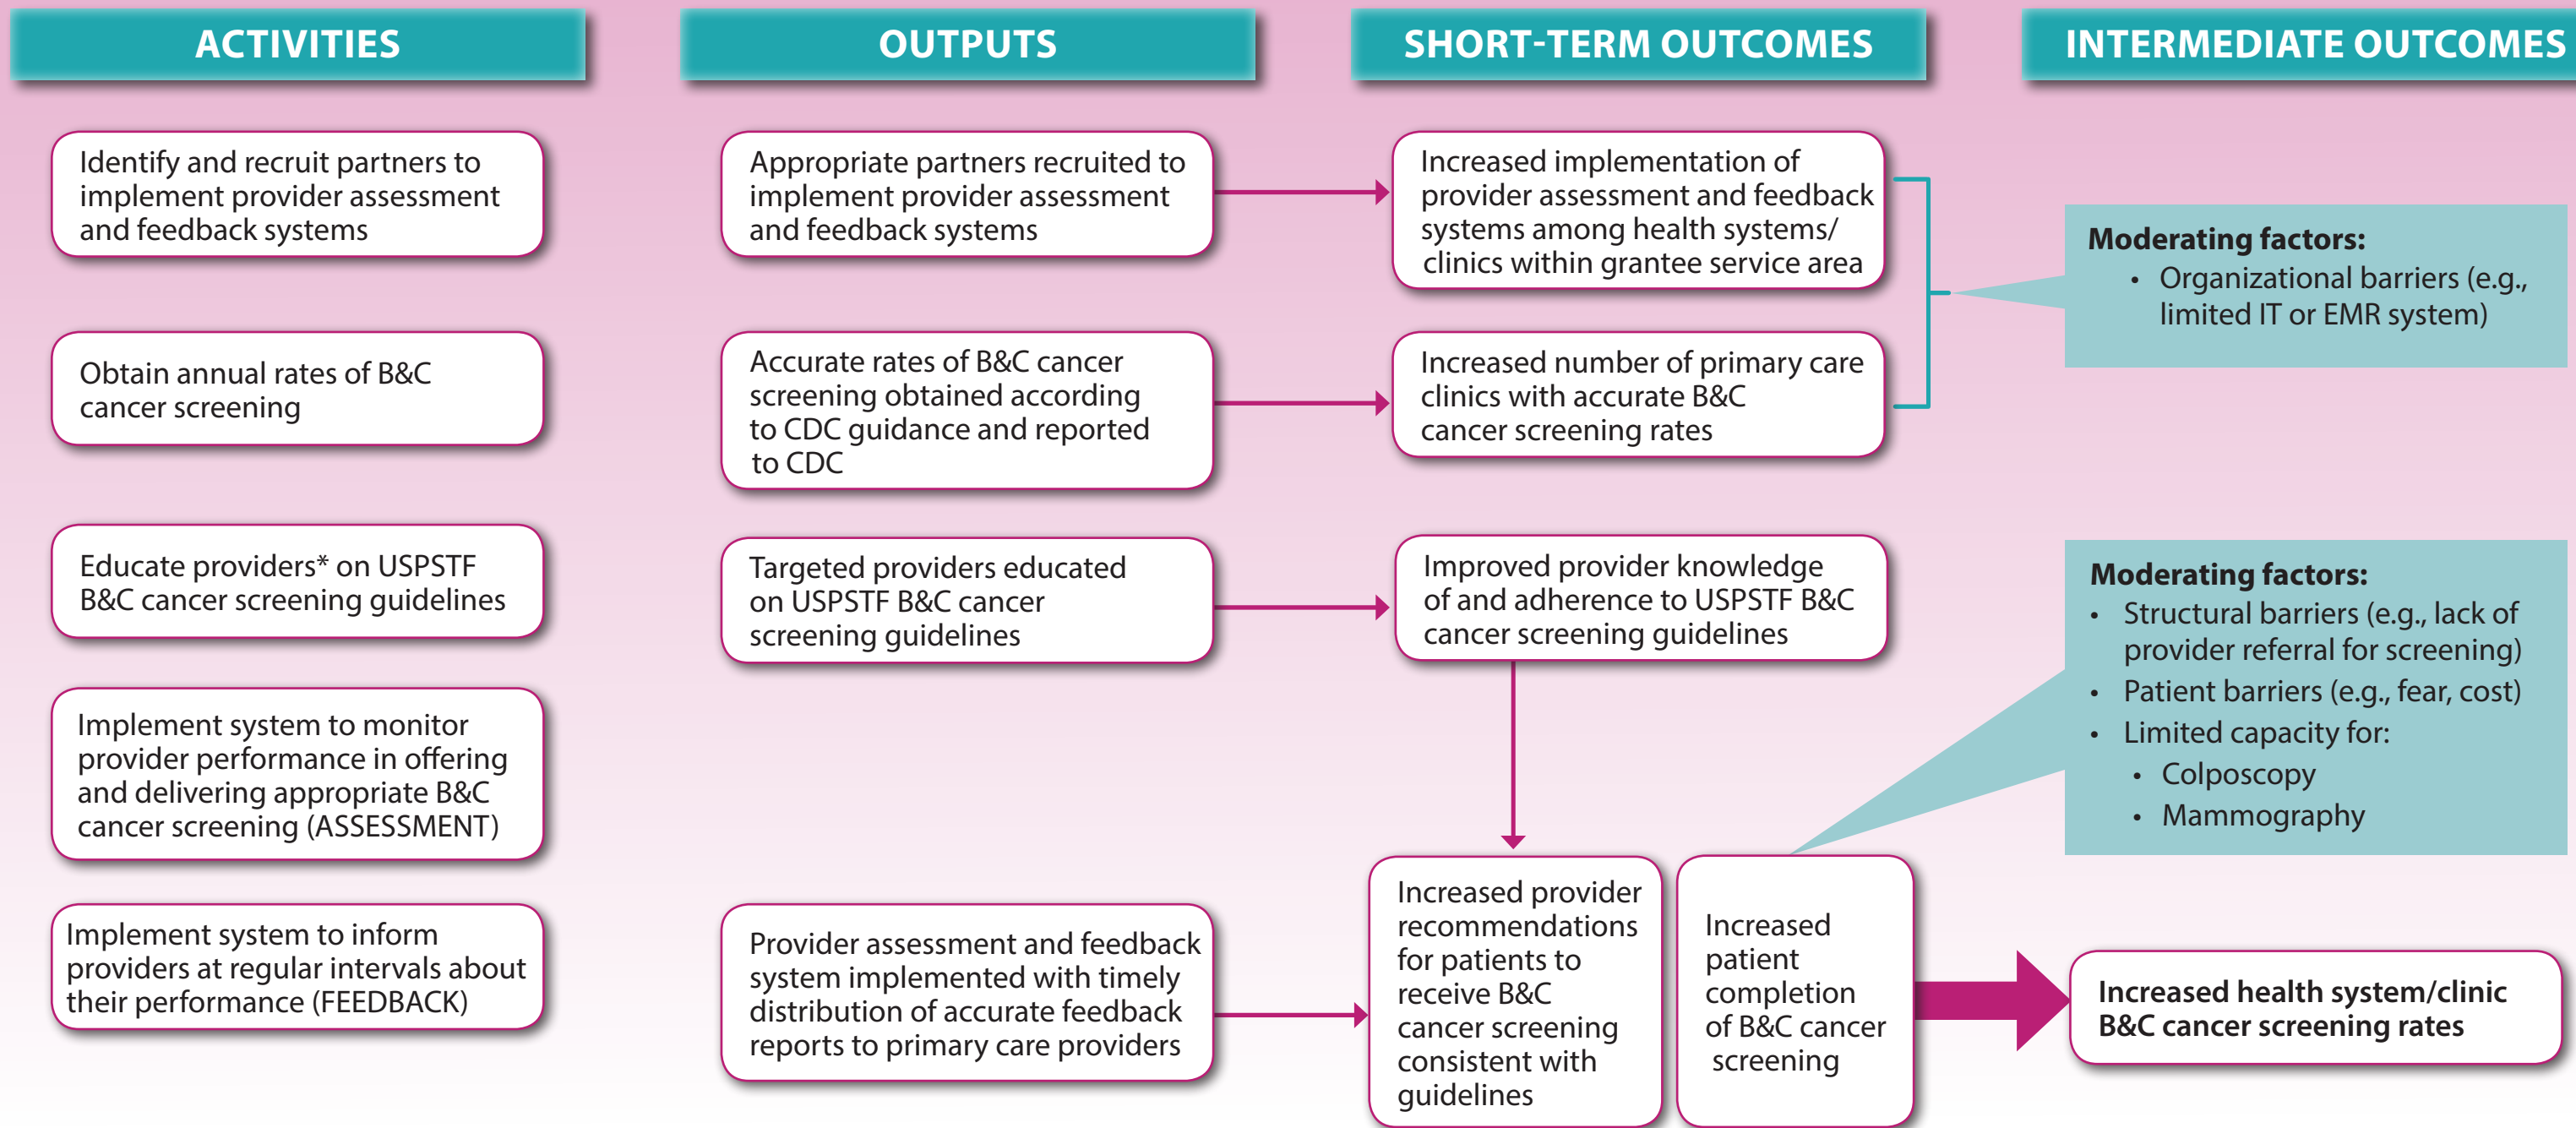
ACTIVITIES

Identify and recruit partners to implement provider assessment and feedback systems

Obtain annual rates of B&C cancer screening

Educate providers* on USPSTF B&C cancer screening guidelines

Implement system to monitor provider performance in offering and delivering appropriate B&C cancer screening (ASSESSMENT)

Implement system to inform providers at regular intervals about their performance (FEEDBACK)

OUTPUTS

Appropriate partners recruited to implement provider assessment and feedback systems

Accurate rates of B&C cancer screening obtained according to CDC guidance and reported to CDC

Targeted providers educated on USPSTF B&C cancer screening guidelines

Provider assessment and feedback system implemented with timely distribution of accurate feedback reports to primary care providers

SHORT-TERM OUTCOMES

Increased implementation of provider assessment and feedback systems among health systems/ clinics within grantee service area

Increased number of primary care clinics with accurate B&C cancer screening rates

Improved provider knowledge of and adherence to USPSTF B&C cancer screening guidelines

Increased provider recommendations for patients to receive B&C cancer screening consistent with guidelines

Increased patient completion of B&C cancer screening

INTERMEDIATE OUTCOMES

Moderating factors:
• Organizational barriers (e.g., limited IT or EMR system)

Moderating factors:
• Structural barriers (e.g., lack of provider referral for screening)
• Patient barriers (e.g., fear, cost)
• Limited capacity for:
• Colposcopy
• Mammography

Increased health system/clinic B&C cancer screening rates